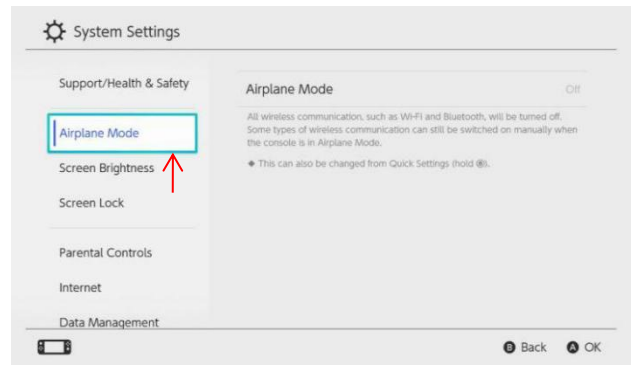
System Settings

Support/Health & Safety

Airplane Mode

Screen Brightness

Screen Lock

Parental Controls

Internet

Data Management

Airplane Mode Off

All wireless communication, such as Wi-Fi and Bluetooth, will be turned off. Some types of wireless communication can still be switched on manually when the console is in Airplane Mode.

◆ This can also be changed from Quick Settings (hold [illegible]).

B Back A OK